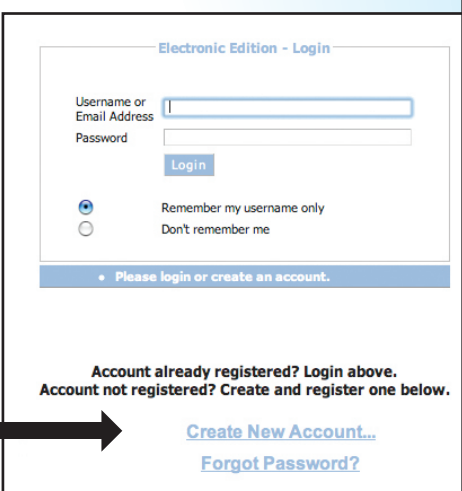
Electronic Edition - Login

Username or Email Address
Password
Login

Remember my username only
Don't remember me

• Please login or create an account.

Account already registered? Login above.
Account not registered? Create and register one below.

Create New Account...
Forgot Password?